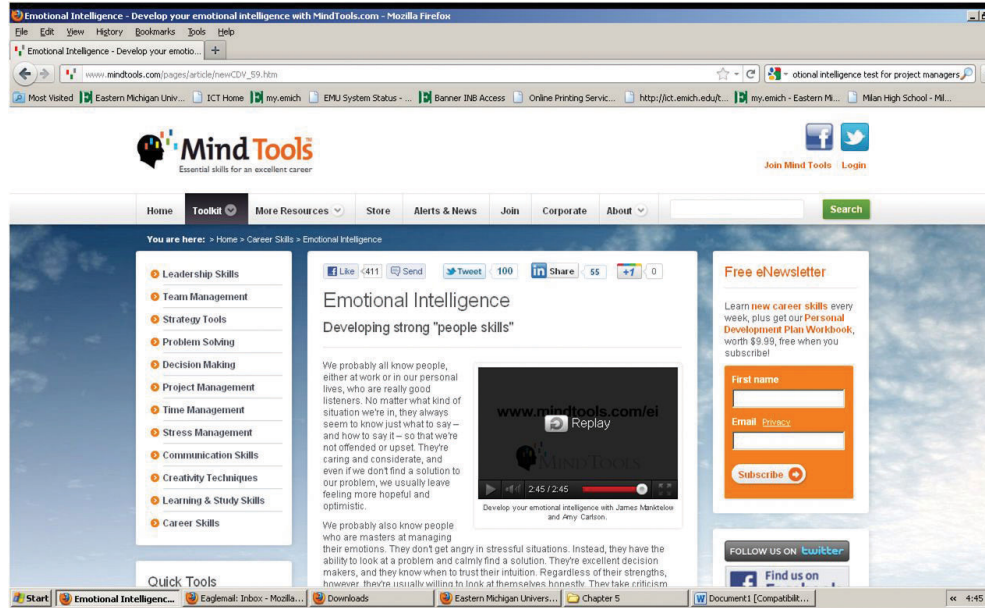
Emotional Intelligence - Develop your emotional intelligence with MindTools.com - Mozilla Firefox

File Edit View History Bookmarks Tools Help

Emotional Intelligence - Develop your emotio... +

www.mindtools.com/pages/article/newCDV_59.htm

otional intelligence test for project managers

Most Visited | Eastern Michigan Univ... | ICT Home | my.emich | EMU System Status - ... | Banner INB Access | Online Printing Servic... | http://ict.emich.edu/t... | my.emich - Eastern Mi... | Milan High School - Mil...

Mind Tools
Essential skills for an excellent career

Join Mind Tools Login

Home Toolkit More Resources Store Alerts & News Join Corporate About Search

You are here: > Home > Career Skills > Emotional Intelligence

Leadership Skills
Team Management
Strategy Tools
Problem Solving
Decision Making
Project Management
Time Management
Stress Management
Communication Skills
Creativity Techniques
Learning & Study Skills
Career Skills

Quick Tools

Like 411 Send Tweet 100 Share 55 +1 0

Emotional Intelligence

Developing strong "people skills"

We probably all know people, either at work or in our personal lives, who are really good listeners. No matter what kind of situation we're in, they always seem to know just what to say – and how to say it – so that we're not offended or upset. They're caring and considerate, and even if we don't find a solution to our problem, we usually leave feeling more hopeful and optimistic.

www.mindtools.com/ei
Replay
MindTools
2:45 / 2:45
Develop your emotional intelligence with James Manktelow and Amy Carlson.

We probably also know people who are masters at managing their emotions. They don't get angry in stressful situations. Instead, they have the ability to look at a problem and calmly find a solution. They're excellent decision makers, and they know when to trust their intuition. Regardless of their strengths, however, they're usually willing to look at themselves honestly. They take criticism

Free eNewsletter

Learn new career skills every week, plus get our Personal Development Plan Workbook, worth $9.99, free when you subscribe!

First name

Email Privacy

Subscribe

FOLLOW US ON twitter

Find us on

Start | Emotional Intelligenc... | Eaglemail: Inbox - Mozilla... | Downloads | Eastern Michigan Univers... | Chapter 5 | Document1 [Compatibilit... | « 4:45